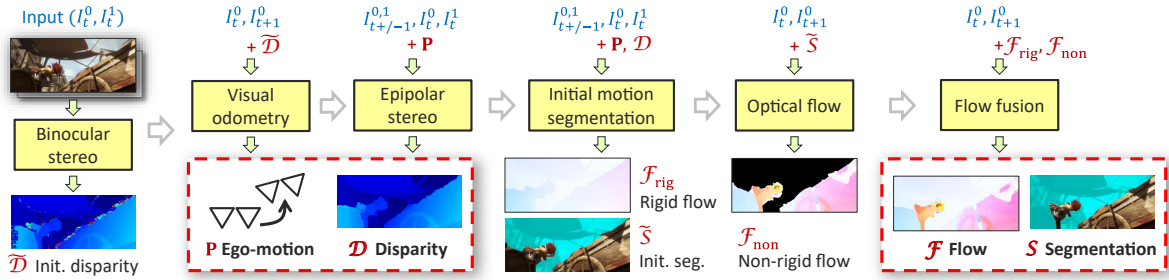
Input $(I_t^0, I_t^1)$

Binocular stereo

$\widetilde{\mathcal{D}}$ Init. disparity

$I_t^0, I_{t+1}^0$
$+\widetilde{\mathcal{D}}$

Visual odometry

$I_{t+/-1}^{0,1}, I_t^0, I_t^1$
$+\mathbf{P}$

Epipolar stereo

$\mathbf{P}$ Ego-motion

$\mathcal{D}$ Disparity

$I_{t+/-1}^{0,1}, I_t^0, I_t^1$
$+\mathbf{P}, \mathcal{D}$

Initial motion segmentation

$\mathcal{F}_{\text{rig}}$ Rigid flow

$\widetilde{\mathcal{S}}$ Init. seg.

$I_t^0, I_{t+1}^0$
$+\widetilde{\mathcal{S}}$

Optical flow

$\mathcal{F}_{\text{non}}$ Non-rigid flow

$I_t^0, I_{t+1}^0$
$+\mathcal{F}_{\text{rig}}, \mathcal{F}_{\text{non}}$

Flow fusion

$\mathcal{F}$ Flow

$\mathcal{S}$ Segmentation